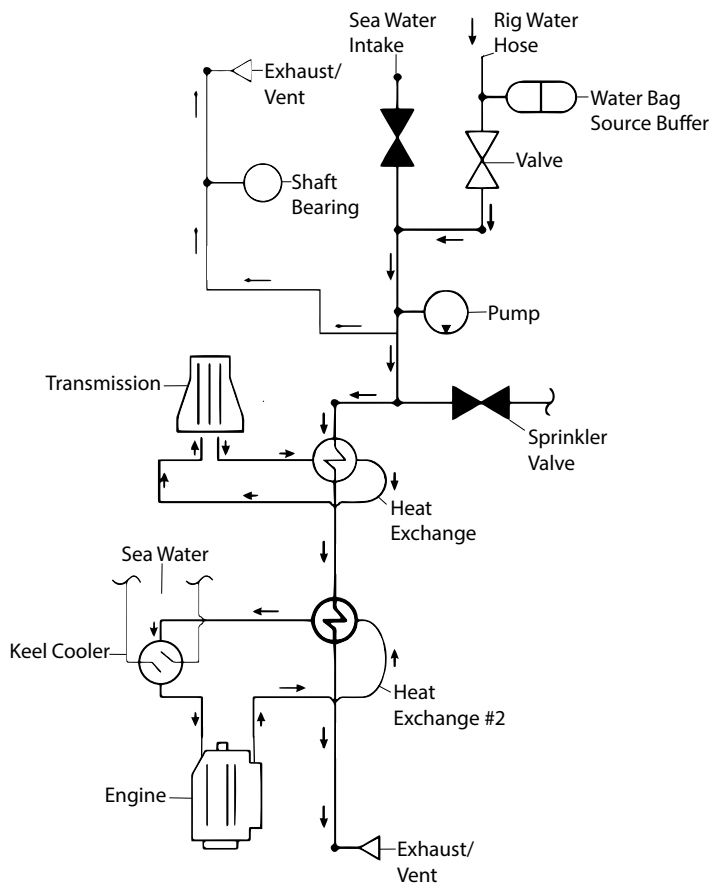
Sea Water Intake

Rig Water Hose

Exhaust/ Vent

Water Bag Source Buffer

Valve

Shaft Bearing

Pump

Transmission

Sprinkler Valve

Heat Exchange

Sea Water

Keel Cooler

Heat Exchange #2

Engine

Exhaust/ Vent